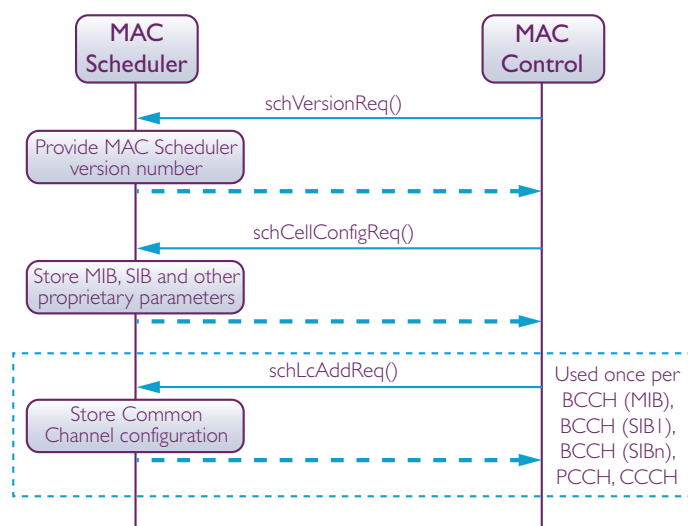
MAC Scheduler

MAC Control

schVersionReq()

Provide MAC Scheduler version number

schCellConfigReq()

Store MIB, SIB and other proprietary parameters

schLcAddReq()

Used once per BCCH (MIB), BCCH (SIB1), BCCH (SIBn), PCCH, CCCH

Store Common Channel configuration